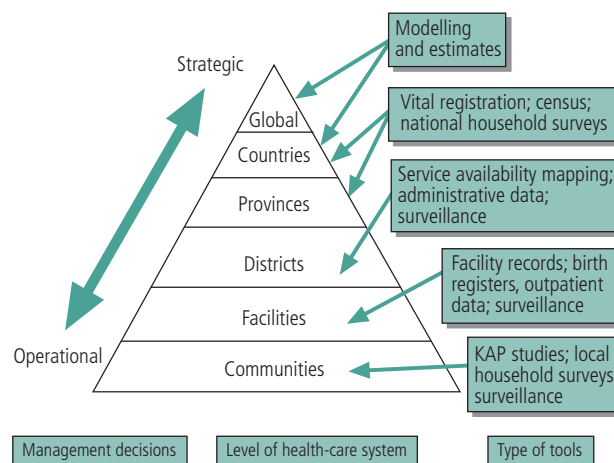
Modelling and estimates

Strategic

Vital registration; census; national household surveys

Global

Countries

Provinces

Service availability mapping; administrative data; surveillance

Districts

Facility records; birth registers, outpatient data; surveillance

Facilities

Operational

KAP studies; local household surveys surveillance

Communities

Management decisions

Level of health-care system

Type of tools